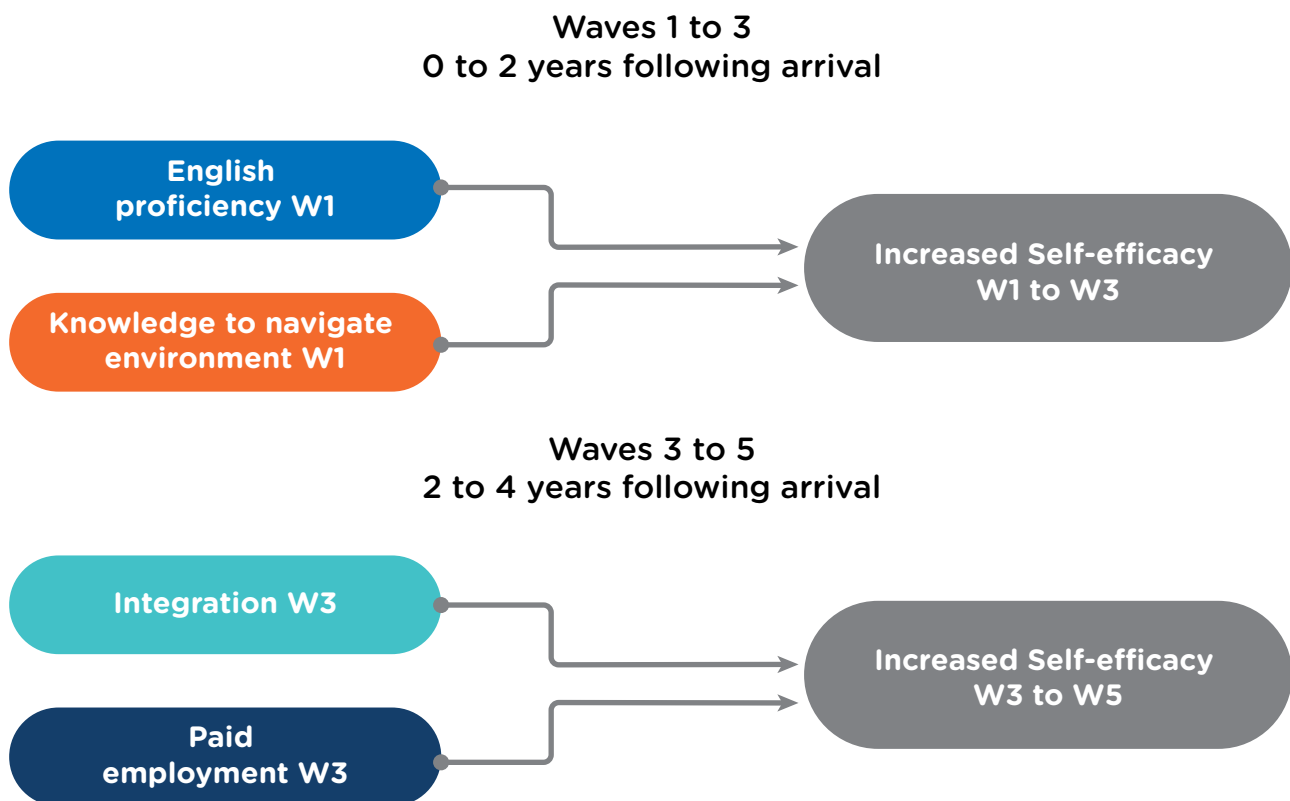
Waves 1 to 3
0 to 2 years following arrival

English proficiency W1

Knowledge to navigate environment W1

Increased Self-efficacy W1 to W3

Waves 3 to 5
2 to 4 years following arrival

Integration W3

Paid employment W3

Increased Self-efficacy W3 to W5